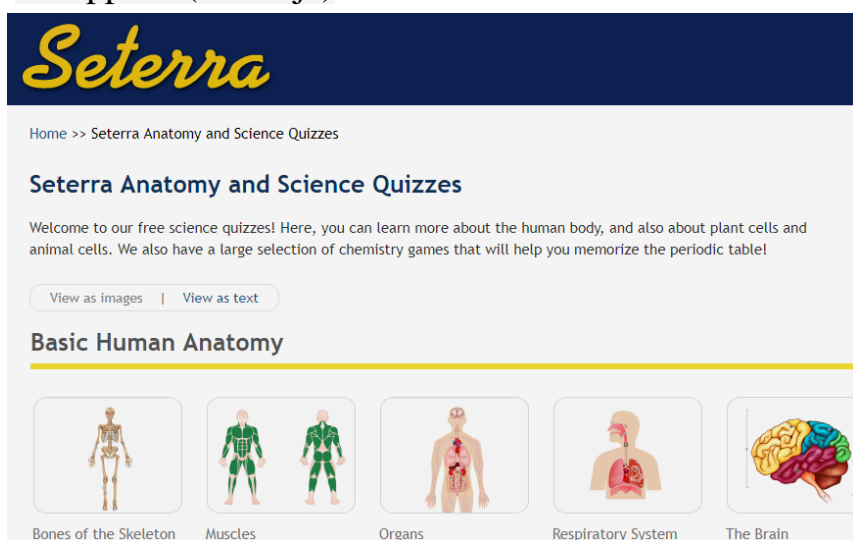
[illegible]

Seterra

Home >> Seterra Anatomy and Science Quizzes

Seterra Anatomy and Science Quizzes

Welcome to our free science quizzes! Here, you can learn more about the human body, and also about plant cells and animal cells. We also have a large selection of chemistry games that will help you memorize the periodic table!

View as images | View as text

Basic Human Anatomy

Bones of the Skeleton

Muscles

Organs

Respiratory System

The Brain